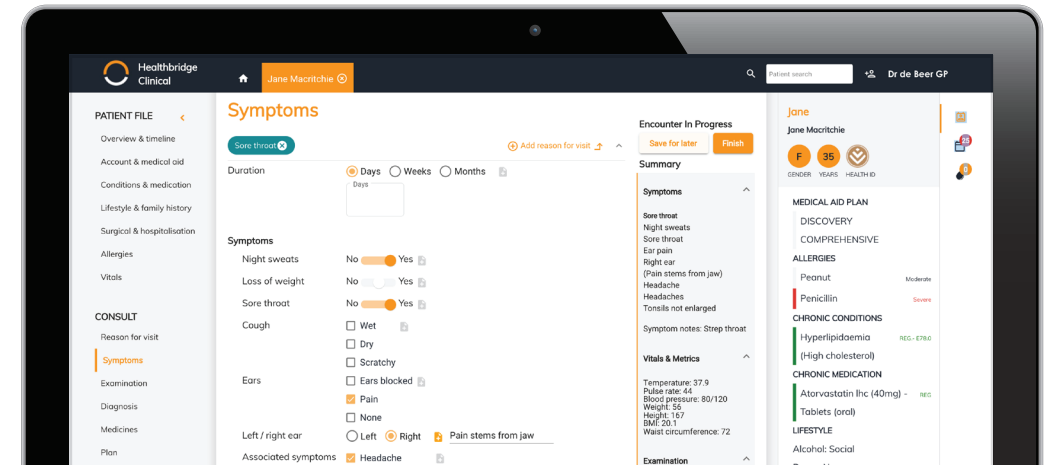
Healthbridge Clinical

Jane Macritchie

Patient search

Dr de Beer GP

PATIENT FILE

Overview & timeline

Account & medical aid

Conditions & medication

Lifestyle & family history

Surgical & hospitalisation

Allergies

Vitals

CONSULT

Reason for visit

Symptoms

Examination

Diagnosis

Medicines

Plan

Symptoms

Sore throat

Add reason for visit

Duration

Days Weeks Months

Days

Symptoms

Night sweats No Yes

Loss of weight No Yes

Sore throat No Yes

Cough Wet

Dry

Scratchy

Ears Ears blocked

Pain

None

Left / right ear Left Right Pain stems from jaw

Associated symptoms Headache

Encounter In Progress

Save for later

Finish

Summary

Symptoms

Sore throat
Night sweats
Sore throat
Ear pain
Right ear
(Pain stems from jaw)
Headache
Headaches
Tonsils not enlarged

Symptom notes: Strep throat

Vitals & Metrics

Temperature: 37.9
Pulse rate: 44
Blood pressure: 80/120
Weight: 56
Height: 167
BMI: 20.1
Waist circumference: 72

Examination

Jane

Jane Macritchie

F GENDER 35 YEARS HEALTH ID

MEDICAL AID PLAN

DISCOVERY

COMPREHENSIVE

ALLERGIES

Peanut Moderate

Penicillin Severe

CHRONIC CONDITIONS

Hyperlipidaemia REG - E78.0

(High cholesterol)

CHRONIC MEDICATION

Atorvastatin lhc (40mg) - REG

Tablets (oral)

LIFESTYLE

Alcohol: Social